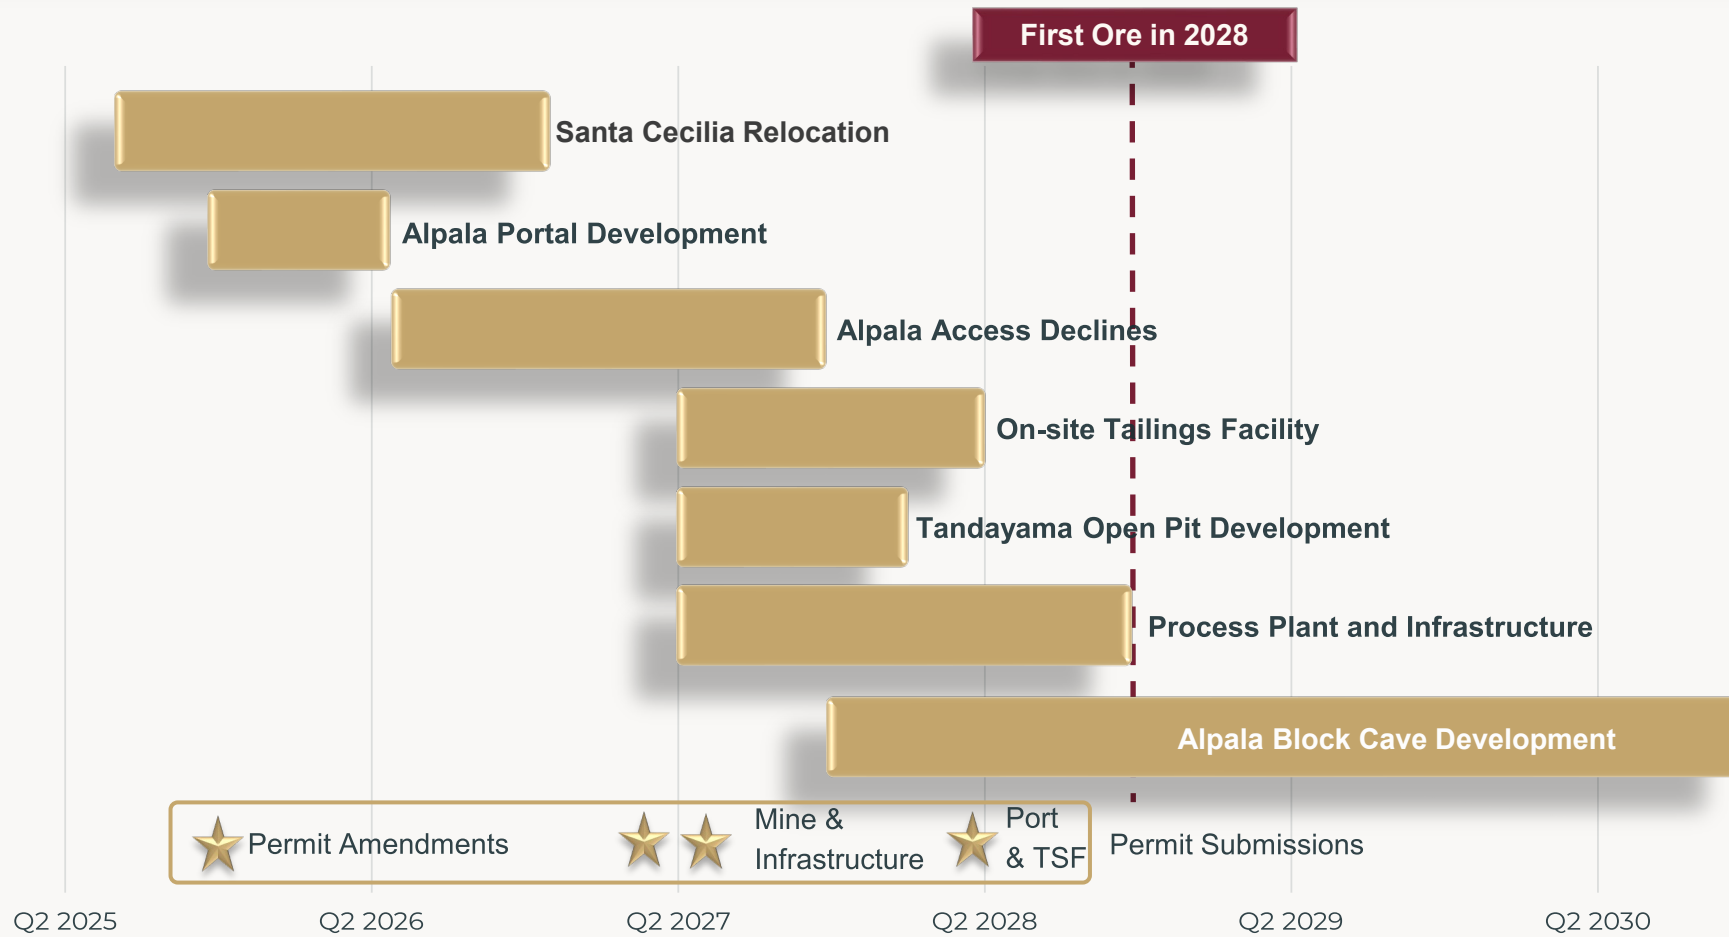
First Ore in 2028

Santa Cecilia Relocation

Alpala Portal Development

Alpala Access Declines

On-site Tailings Facility

Tandayama Open Pit Development

Process Plant and Infrastructure

Alpala Block Cave Development

Permit Amendments

Mine & Infrastructure

Port & TSF

Permit Submissions

Q2 2025 Q2 2026 Q2 2027 Q2 2028 Q2 2029 Q2 2030